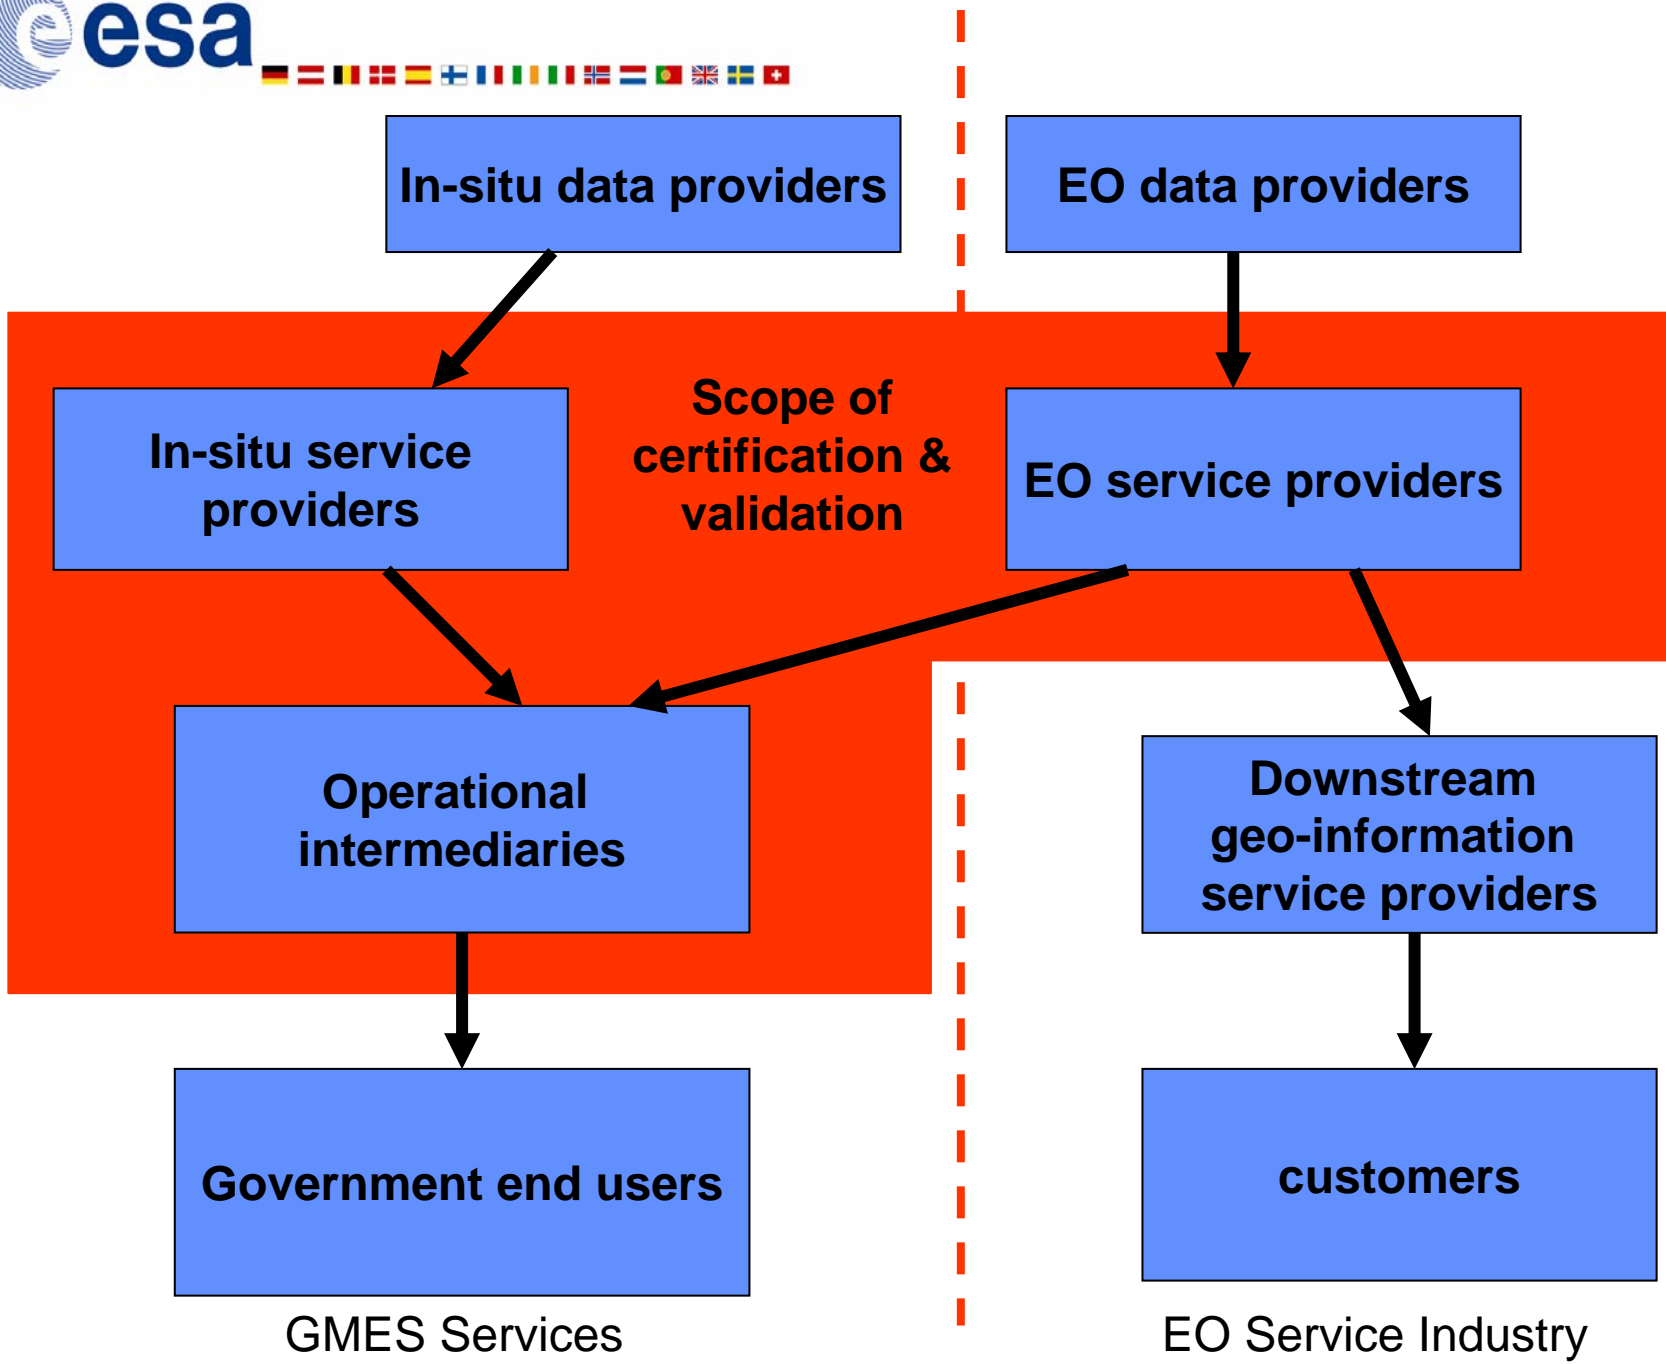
esa

In-situ data providers

EO data providers

In-situ service providers

Scope of certification & validation

EO service providers

Operational intermediaries

Downstream geo-information service providers

Government end users

customers

GMES Services

EO Service Industry